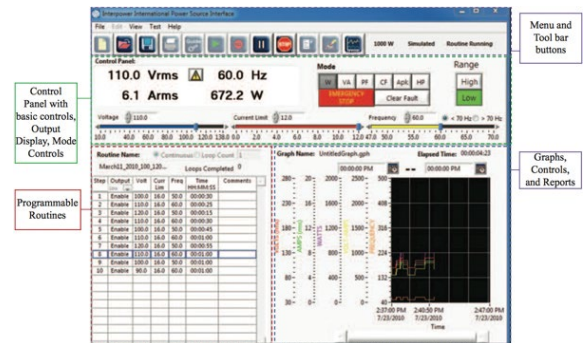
Interpower International Power Source Interface

File Edit View Test Help

1000 W Simulated Routine Running

Menu and Tool bar buttons

Control Panel

110.0 Vrms 60.0 Hz

6.1 Arms 672.2 W

Mode

VA PF CF Apk HP

EMERGENCY STOP

Clear Fault

Range

High

Low

Voltage 110.0

Current Limit 12.0

Frequency 60.0

< 70 Hz > 70 Hz

Control Panel with basic controls, Output Display, Mode Controls

Routine Name: Continuous Loop Count 1

March11_2010_100_120...

Loops Completed 0

| Step | Output | Volt | Curr Lim | Freq | Time HH:MM:SS | Comments |
|---|---|---|---|---|---|---|
| 1 | Enable | 100.0 | 16.0 | 50.0 | 00:00:30 | |
| 2 | Enable | 120.0 | 16.0 | 50.0 | 00:00:25 | |
| 3 | Enable | 120.0 | 16.0 | 50.0 | 00:00:15 | |
| 4 | Enable | 120.0 | 16.0 | 60.0 | 00:00:30 | |
| 5 | Enable | 100.0 | 16.0 | 50.0 | 00:00:45 | |
| 6 | Enable | 100.0 | 16.0 | 50.0 | 00:01:00 | |
| 7 | Enable | 120.0 | 16.0 | 50.0 | 00:00:55 | |
| 8 | Enable | 110.0 | 16.0 | 60.0 | 00:01:00 | |
| 9 | Enable | 100.0 | 16.0 | 50.0 | 00:01:00 | |
| 10 | Enable | 90.0 | 16.0 | 60.0 | 00:01:00 | |

Programmable Routines

Graph Name: UntitledGraph.gph

Elapsed Time: 00:04:23

00:00:00 PM

00:00:00 PM

2:37:00 PM 7/23/2010

2:40:50 PM 7/23/2010

2:47:00 PM 7/23/2010

Time

Graphs, Controls, and Reports